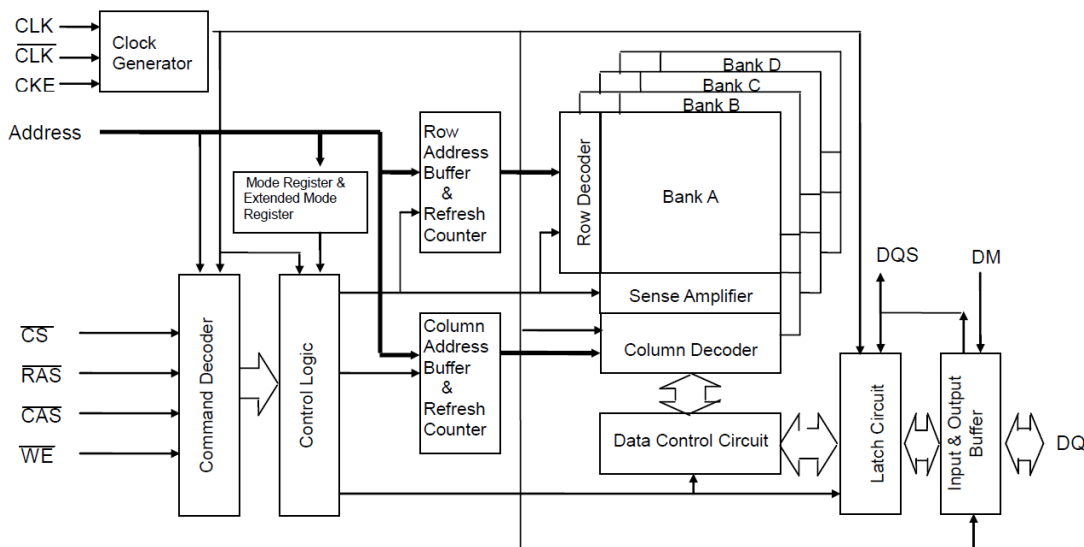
CLK
$\overline{CLK}$
CKE
Clock Generator
Address
Mode Register & Extended Mode Register
Row Address Buffer & Refresh Counter
Bank D
Bank C
Bank B
Row Decoder
Bank A
DQS
DM
Sense Amplifier
$\overline{CS}$
$\overline{RAS}$
$\overline{CAS}$
$\overline{WE}$
Command Decoder
Control Logic
Column Address Buffer & Refresh Counter
Column Decoder
Data Control Circuit
Latch Circuit
Input & Output Buffer
DQ